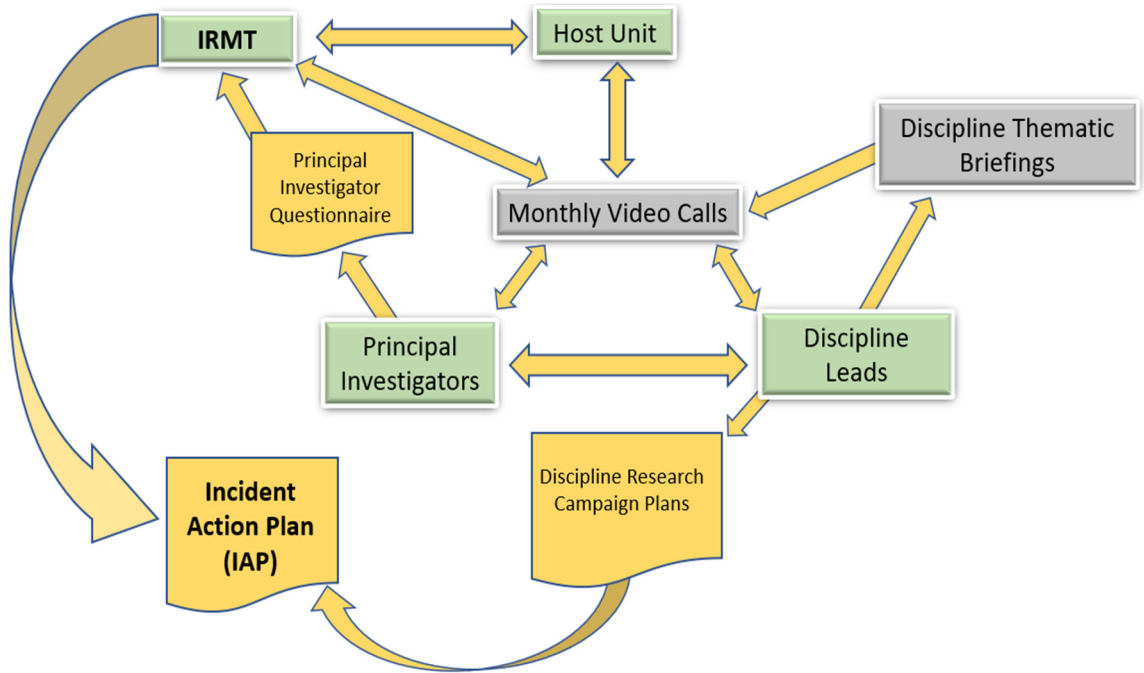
IRMT

Host Unit

Discipline Thematic Briefings

Principal Investigator Questionnaire

Monthly Video Calls

Principal Investigators

Discipline Leads

Incident Action Plan (IAP)

Discipline Research Campaign Plans